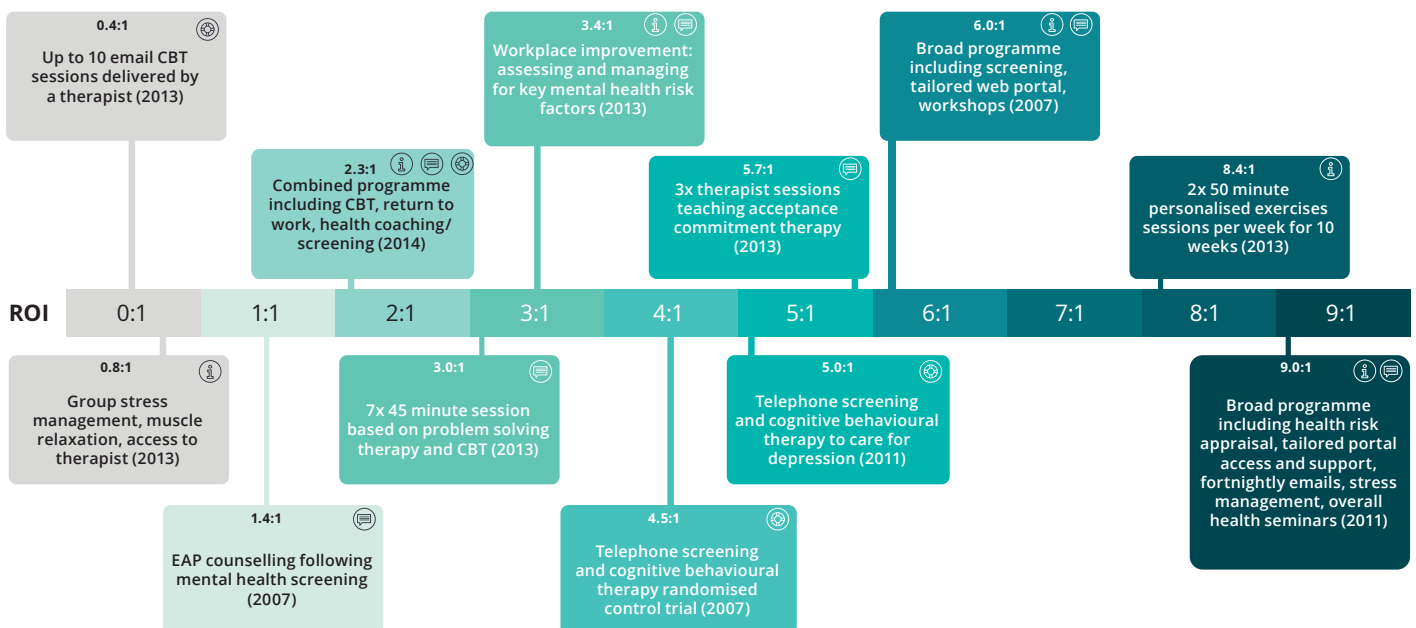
0.4:1
Up to 10 email CBT sessions delivered by a therapist (2013)

3.4:1
Workplace improvement: assessing and managing for key mental health risk factors (2013)

6.0:1
Broad programme including screening, tailored web portal, workshops (2007)

2.3:1
Combined programme including CBT, return to work, health coaching/ screening (2014)

5.7:1
3x therapist sessions teaching acceptance commitment therapy (2013)

8.4:1
2x 50 minute personalised exercises sessions per week for 10 weeks (2013)

ROI

| 0:1 | 1:1 | 2:1 | 3:1 | 4:1 | 5:1 | 6:1 | 7:1 | 8:1 | 9:1 |
|---|---|---|---|---|---|---|---|---|---|

0.8:1
Group stress management, muscle relaxation, access to therapist (2013)

3.0:1
7x 45 minute session based on problem solving therapy and CBT (2013)

5.0:1
Telephone screening and cognitive behavioural therapy to care for depression (2011)

9.0:1
Broad programme including health risk appraisal, tailored portal access and support, fortnightly emails, stress management, overall health seminars (2011)

1.4:1
EAP counselling following mental health screening (2007)

4.5:1
Telephone screening and cognitive behavioural therapy randomised control trial (2007)